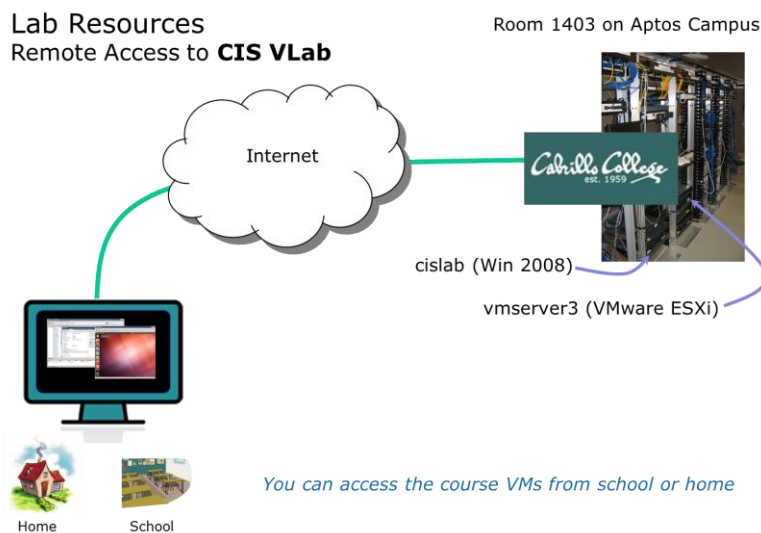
Lab Resources
Remote Access to **CIS VLab**

Room 1403 on Aptos Campus

Internet

Cabrillo College
est. 1959

cislab (Win 2008)

vmserver3 (VMware ESXi)

You can access the course VMs from school or home

Home

School